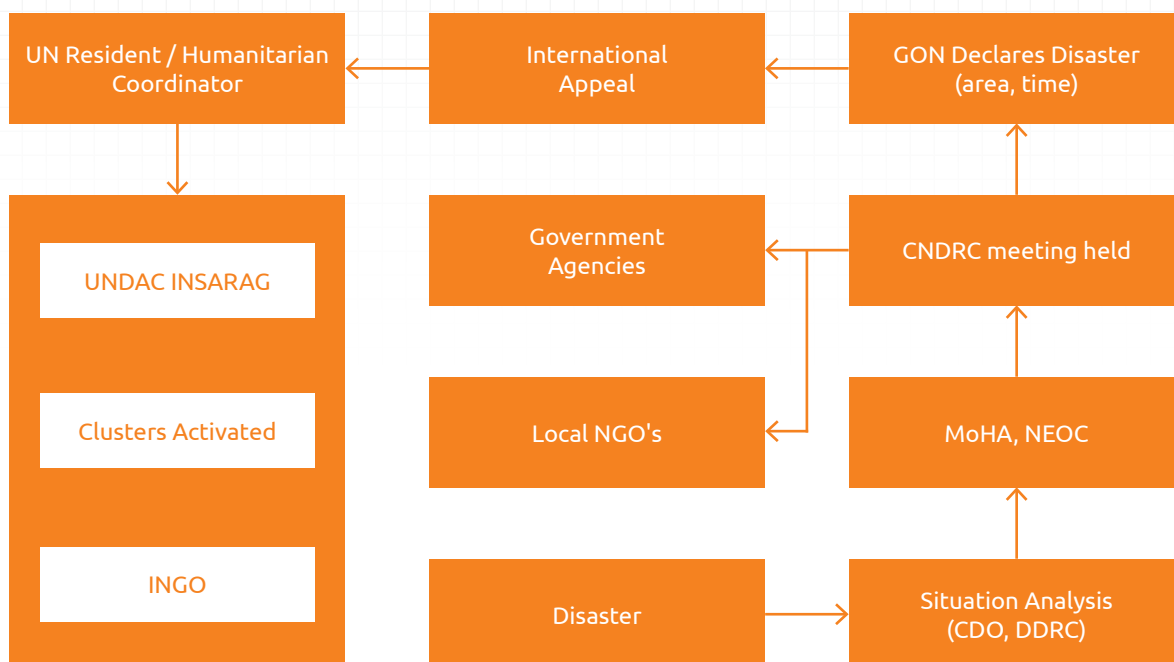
UN Resident / Humanitarian Coordinator

International Appeal

GON Declares Disaster (area, time)

UNDAC INSARAG

Clusters Activated

INGO

Government Agencies

CNDRC meeting held

Local NGO's

MoHA, NEOC

Disaster

Situation Analysis (CDO, DDRC)